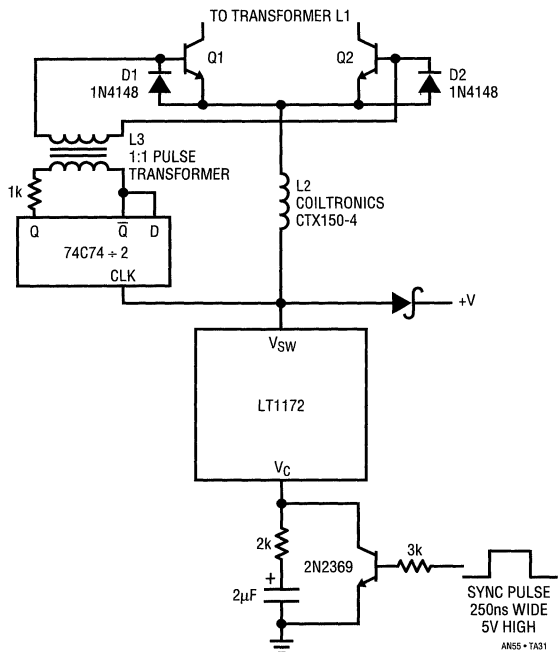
TO TRANSFORMER L1

D1
1N4148

Q1

Q2

D2
1N4148

L3
1:1 PULSE
TRANSFORMER

1k

Q

$\overline{Q}$

D

74C74 ÷ 2

CLK

L2
COILTRONICS
CTX150-4

+V

$V_{SW}$

LT1172

$V_C$

2k

2N2369

3k

+

2μF

SYNC PULSE
250ns WIDE
5V HIGH

AN55 • TA31